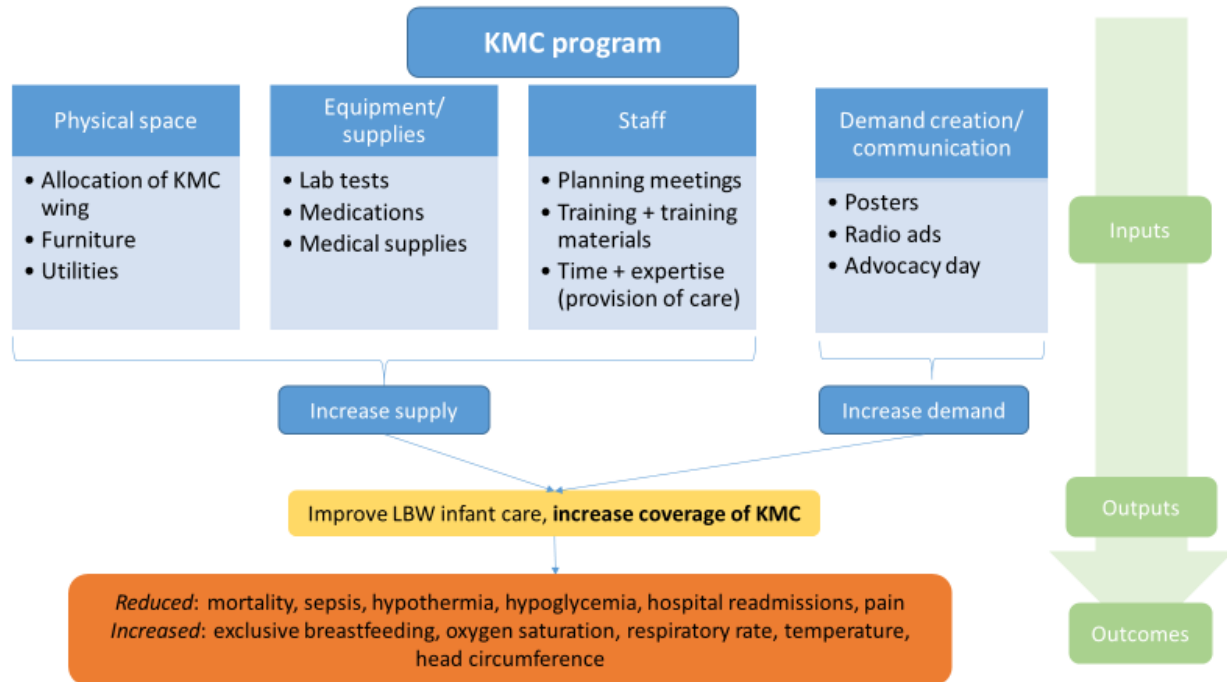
KMC program

Physical space
• Allocation of KMC wing
• Furniture
• Utilities

Equipment/ supplies
• Lab tests
• Medications
• Medical supplies

Staff
• Planning meetings
• Training + training materials
• Time + expertise (provision of care)

Demand creation/ communication
• Posters
• Radio ads
• Advocacy day

Inputs

Increase supply

Increase demand

Improve LBW infant care, **increase coverage of KMC**

Outputs

*Reduced*: mortality, sepsis, hypothermia, hypoglycemia, hospital readmissions, pain
*Increased*: exclusive breastfeeding, oxygen saturation, respiratory rate, temperature, head circumference

Outcomes